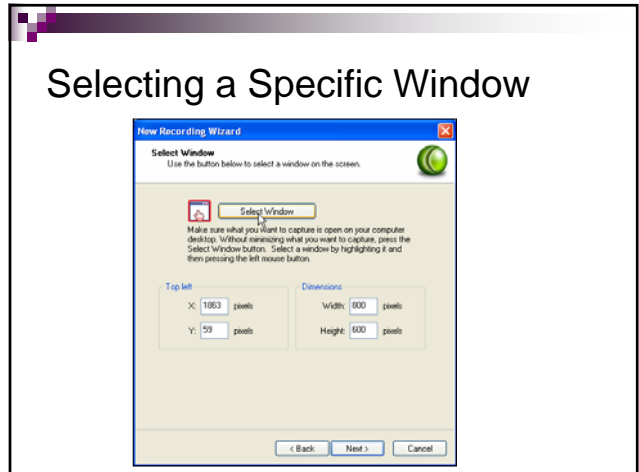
Selecting a Specific Window

New Recording Wizard

Select Window
Use the button below to select a window on the screen.

Select Window

Make sure what you want to capture is open on your computer desktop. Without minimizing what you want to capture, press the Select Window button. Select a window by highlighting it and then pressing the left mouse button.

Top left
X: 1863 pixels
Y: 59 pixels

Dimensions
Width: 800 pixels
Height: 600 pixels

< Back Next > Cancel